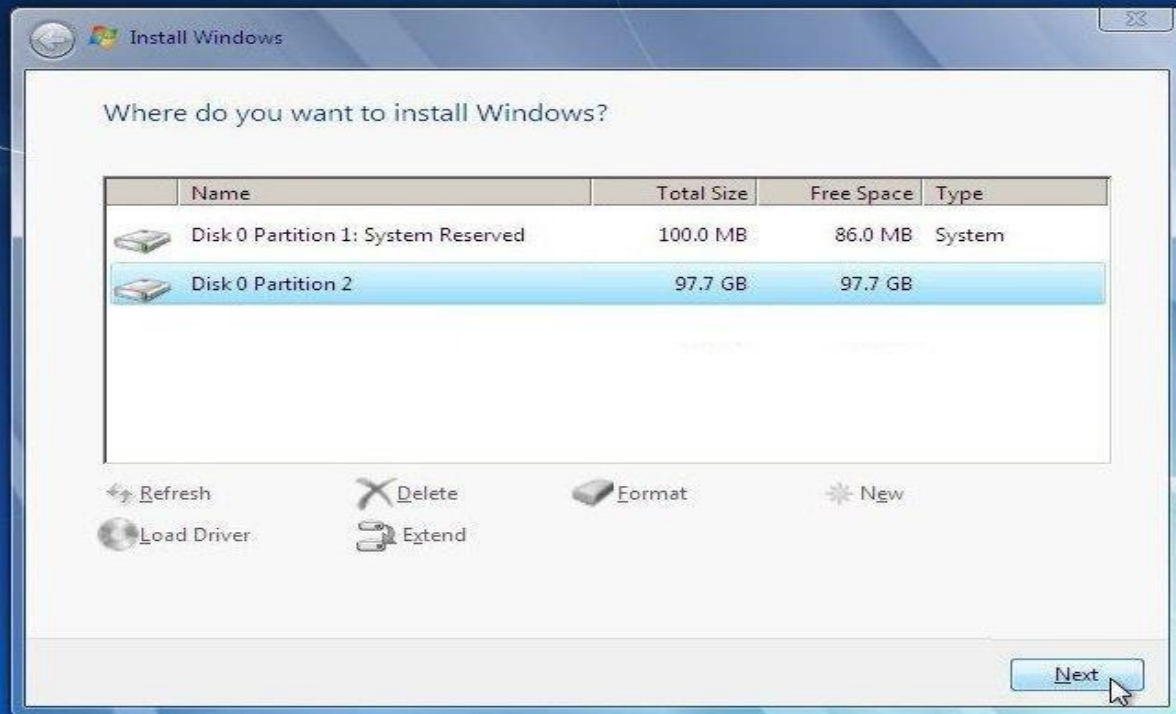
Install Windows

Where do you want to install Windows?

| Name | Total Size | Free Space | Type |
|---|---|---|---|
| Disk 0 Partition 1: System Reserved | 100.0 MB | 86.0 MB | System |
| Disk 0 Partition 2 | 97.7 GB | 97.7 GB | |

Refresh
Delete
Format
New
Load Driver
Extend

Next